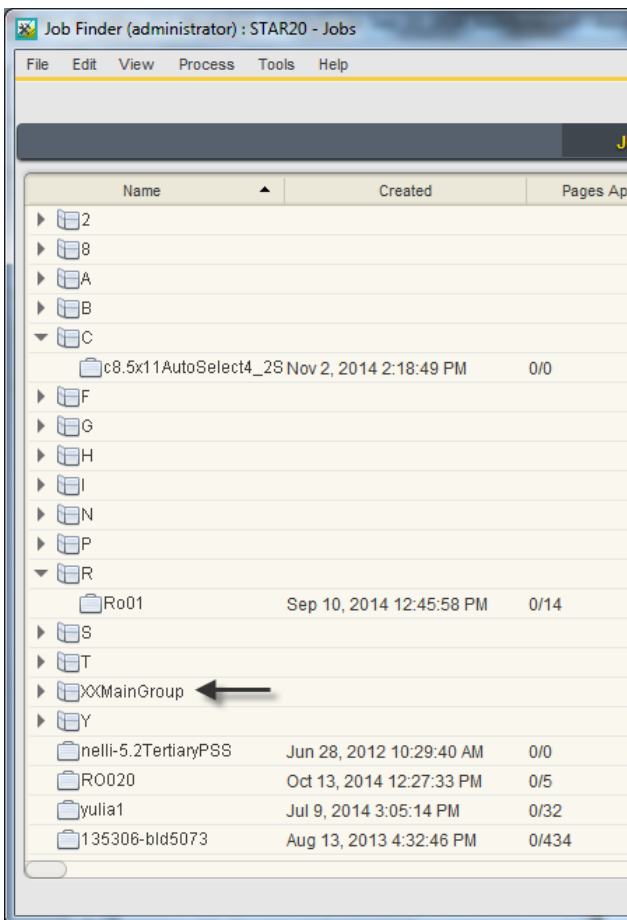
Job Finder (administrator) : STAR20 - Jobs

File Edit View Process Tools Help

J

| Name | Created | Pages Ap |
|---|---|---|
| 2 | | |
| 8 | | |
| A | | |
| B | | |
| C | | |
| c8.5x11AutoSelect4_2S | Nov 2, 2014 2:18:49 PM | 0/0 |
| F | | |
| G | | |
| H | | |
| I | | |
| N | | |
| P | | |
| R | | |
| Ro01 | Sep 10, 2014 12:45:58 PM | 0/14 |
| S | | |
| T | | |
| XXMainGroup | | |
| Y | | |
| nelli-5.2TertiaryPSS | Jun 28, 2012 10:29:40 AM | 0/0 |
| RO020 | Oct 13, 2014 12:27:33 PM | 0/5 |
| yulia1 | Jul 9, 2014 3:05:14 PM | 0/32 |
| 135306-bld5073 | Aug 13, 2013 4:32:46 PM | 0/434 |